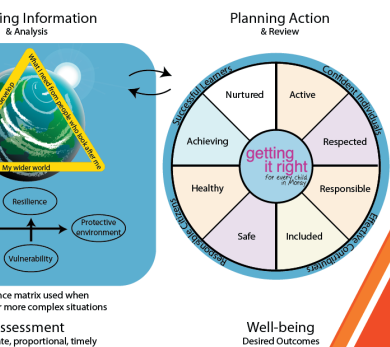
ing Information
& Analysis

What I need from people who look after me

My wider world

Resilience

Protective environment

Vulnerability

ance matrix used when
r more complex situations

ssessment
ite, proportional, timely

Planning Action
& Review

Successful Learners

Confident Individuals

Effective Contributors

Responsible Citizens

Nurtured

Active

Achieving

Respected

getting it right
for every child in Moray

Healthy

Responsible

Safe

Included

Well-being
Desired Outcomes